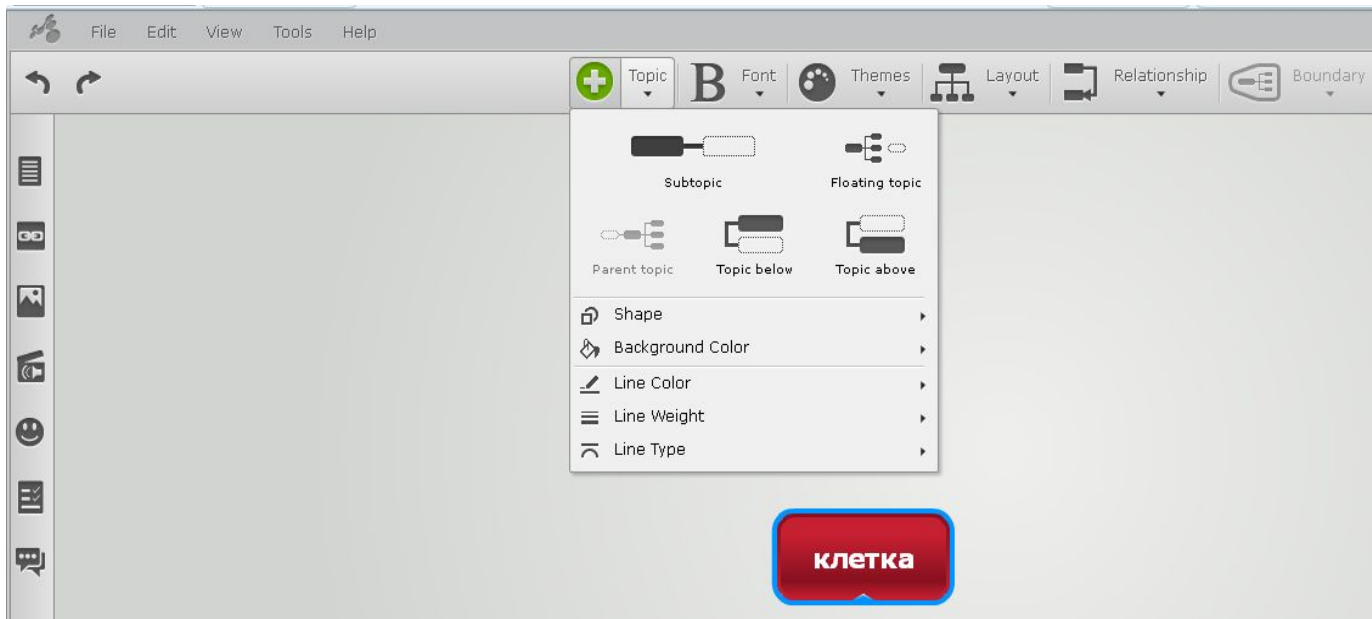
File Edit View Tools Help

Topic Font Themes Layout Relationship Boundary

Subtopic
Floating topic
Parent topic
Topic below
Topic above

Shape
Background Color
Line Color
Line Weight
Line Type

клетка